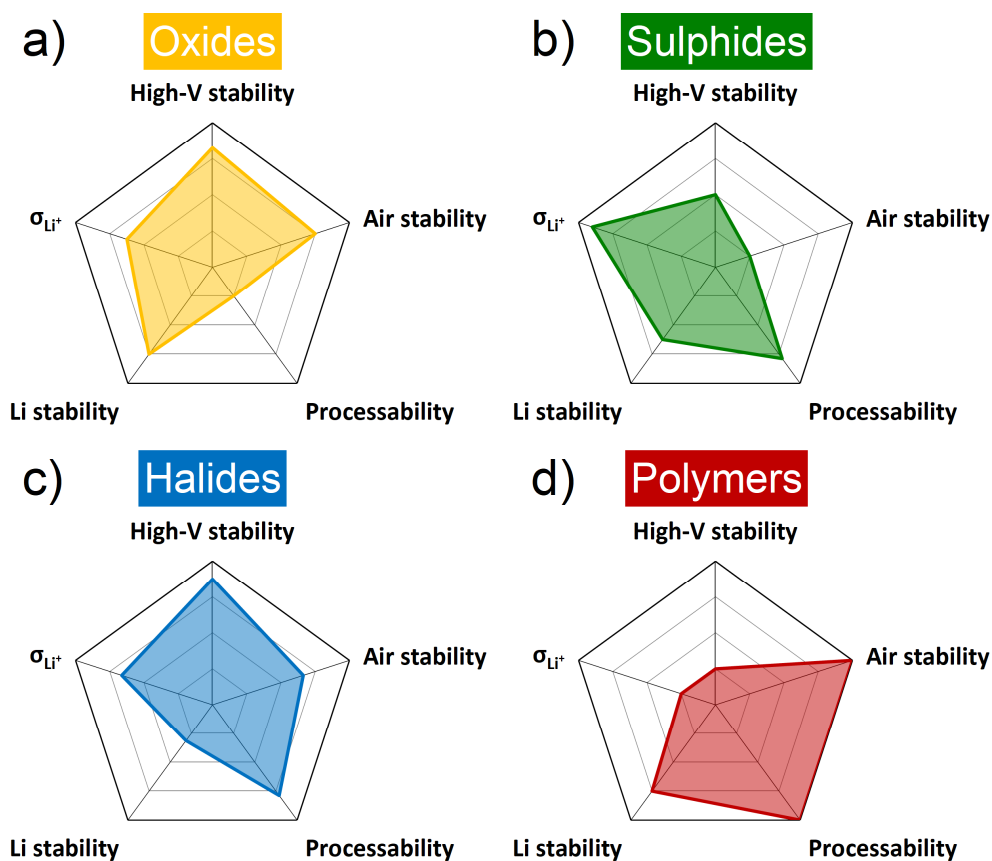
a) Oxides

High-V stability

$\sigma_{Li^+}$

Air stability

Li stability

Processability

b) Sulphides

High-V stability

$\sigma_{Li^+}$

Air stability

Li stability

Processability

c) Halides

High-V stability

$\sigma_{Li^+}$

Air stability

Li stability

Processability

d) Polymers

High-V stability

$\sigma_{Li^+}$

Air stability

Li stability

Processability